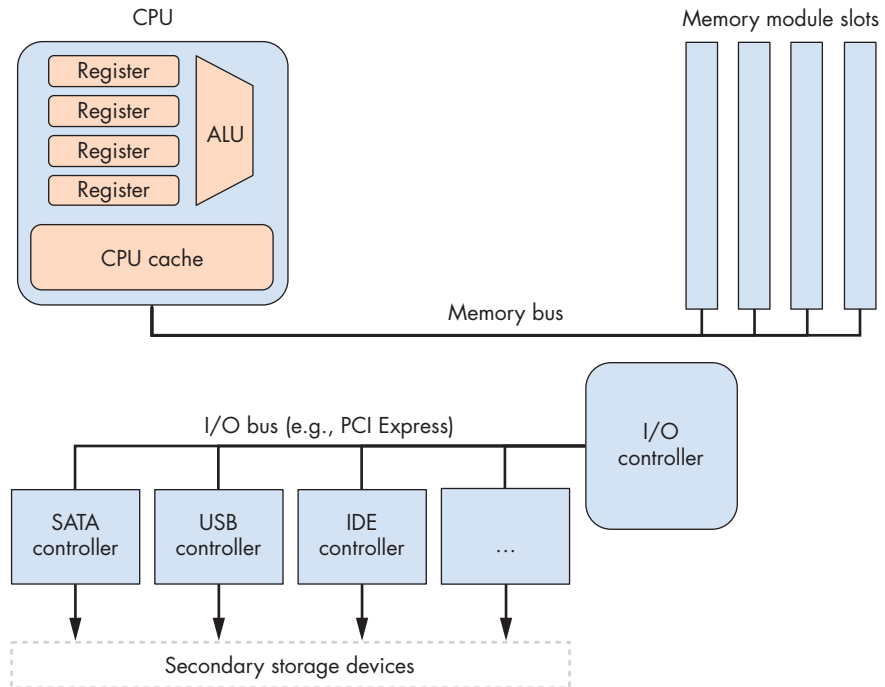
CPU

Register
Register
Register
Register

ALU

CPU cache

Memory module slots

Memory bus

I/O bus (e.g., PCI Express)

I/O controller

SATA controller

USB controller

IDE controller

...

Secondary storage devices